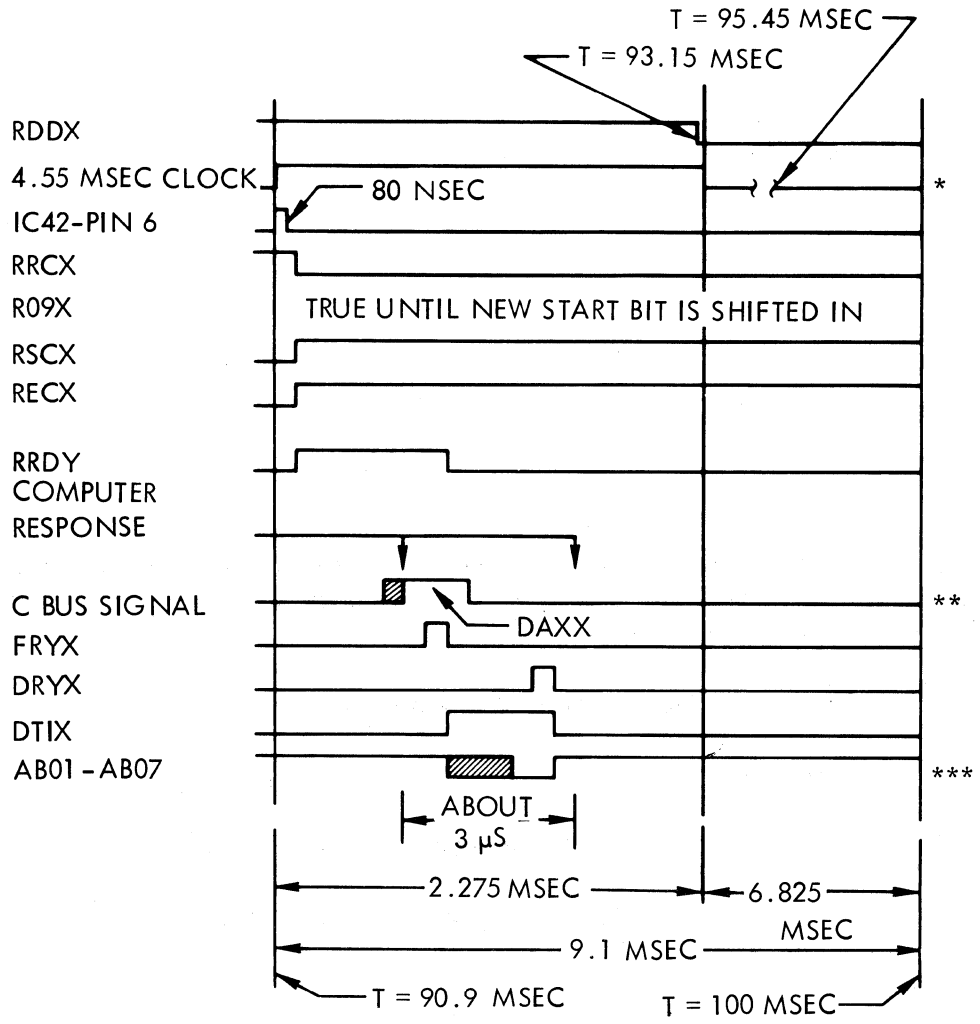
T = 95.45 MSEC

T = 93.15 MSEC

RDDX

4.55 MSEC CLOCK

*

80 NSEC

IC42-PIN 6

RRCX

R09X

TRUE UNTIL NEW START BIT IS SHIFTED IN

RSCX

RECX

RRDY

COMPUTER RESPONSE

C BUS SIGNAL

**

DAXX

FRYX

DRYX

DTIX

AB01 - AB07

***

ABOUT 3 μS

2.275 MSEC

6.825 MSEC

9.1 MSEC

T = 90.9 MSEC

T = 100 MSEC